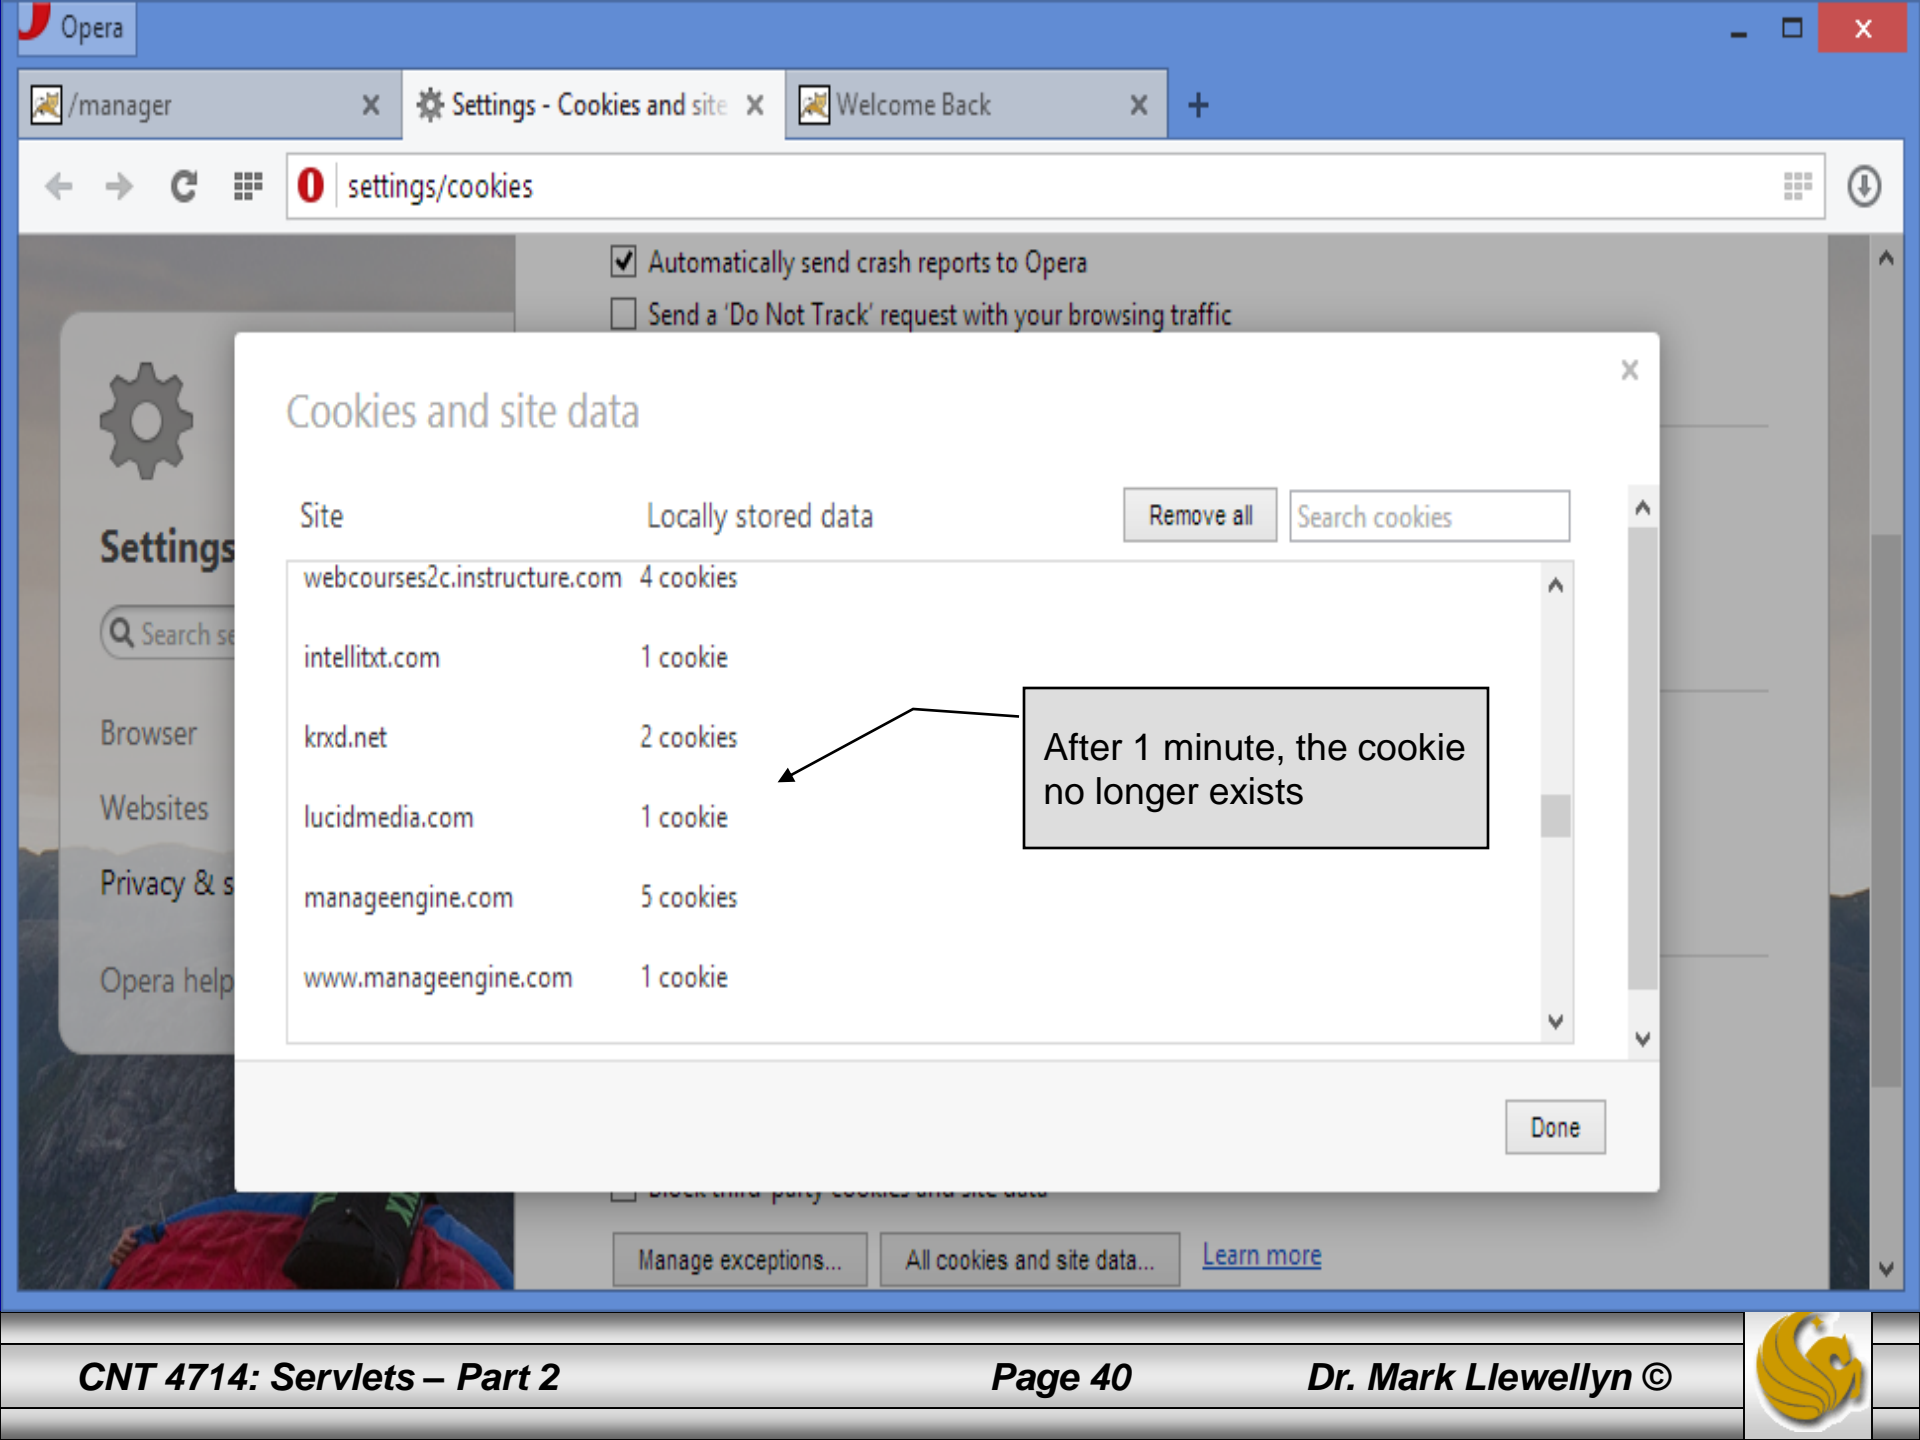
Opera

/manager
Settings - Cookies and site
Welcome Back
+

settings/cookies

Automatically send crash reports to Opera
Send a 'Do Not Track' request with your browsing traffic

Settings
Search se
Browser
Websites
Privacy & s
Opera help

Cookies and site data

| Site | Locally stored data |
|---|---|
| webcourses2c.instructure.com | 4 cookies |
| intellitxt.com | 1 cookie |
| krxd.net | 2 cookies |
| lucidmedia.com | 1 cookie |
| manageengine.com | 5 cookies |
| www.manageengine.com | 1 cookie |

Remove all
Search cookies

After 1 minute, the cookie no longer exists

Done

Manage exceptions...
All cookies and site data...
Learn more

CNT 4714: Servlets – Part 2
Page 40
Dr. Mark Llewellyn ©